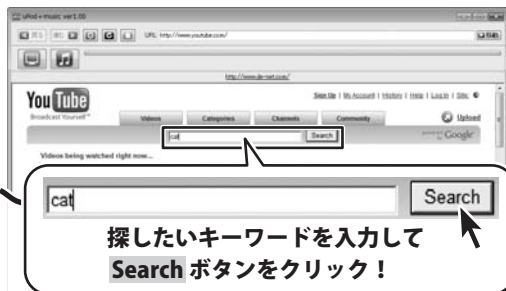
uPod+music ver1.00

URL http://www.youtube.com/

http://www.de-net.com/

You Tube
Broadcast Yourself™

Sign Up | My Account | History | Help | Log In | Site

Videos Categories Channels Community

Upload

cat Search

Google

Videos being watched right now...

cat

Search

探したいキーワードを入力して
Search ボタンをクリック！